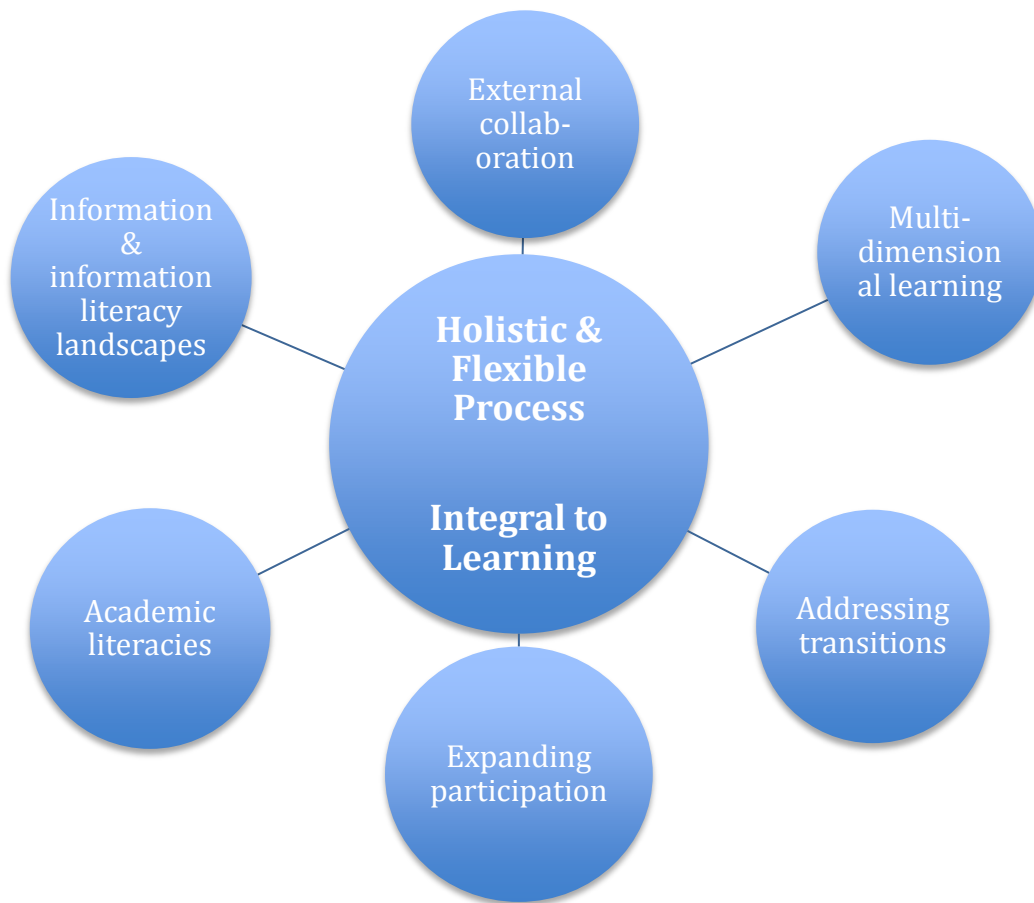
Holistic & Flexible Process

Integral to Learning

External collaboration

Multi-dimension al learning

Addressing transitions

Expanding participation

Academic literacies

Information & information literacy landscapes